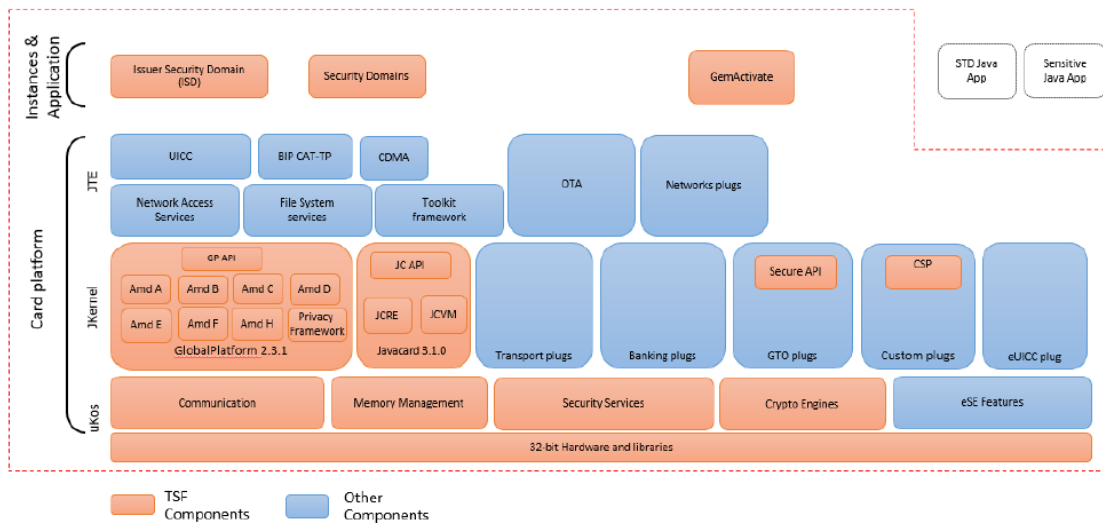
Instances & Application

Issuer Security Domain (ISD)

Security Domains

GemActivate

STD Java App

Sensitive Java App

Card platform

JTE

UICC

BIP CAT-TP

CDMA

OTA

Networks plugs

Network Access Services

File System services

Toolkit framework

JKernel

GP API

Amd A

Amd B

Amd C

Amd D

Amd E

Amd F

Amd H

Privacy Framework

GlobalPlatform 2.3.1

JC API

JCRE

JCVM

Javacard 3.1.0

Transport plugs

Banking plugs

Secure API

GTO plugs

CSP

Custom plugs

eUICC plug

uKos

Communication

Memory Management

Security Services

Crypto Engines

eSE Features

32-bit Hardware and libraries

TSF Components

Other Components